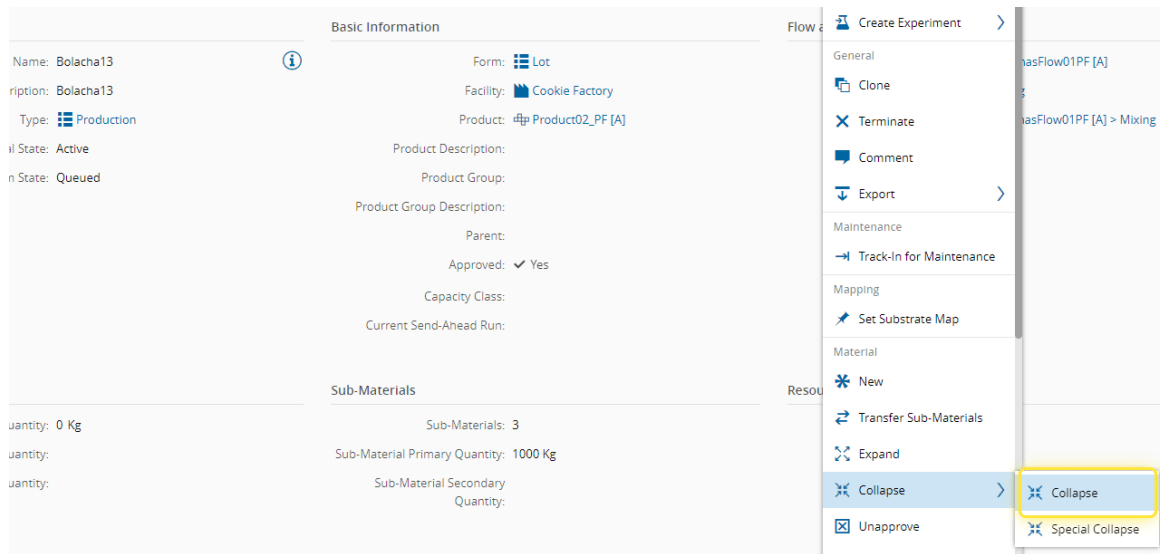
Name: Bolacha13
ription: Bolacha13
Type: Production
l State: Active
n State: Queued

Basic Information

Form: Lot
Facility: Cookie Factory
Product: Product02_PF [A]
Product Description:
Product Group:
Product Group Description:
Parent:
Approved: Yes
Capacity Class:
Current Send-Ahead Run:

Flow a

nasFlow01PF [A]

nasFlow01PF [A] > Mixing

uantity: 0 Kg
uantity:
uantity:

Sub-Materials

Sub-Materials: 3
Sub-Material Primary Quantity: 1000 Kg
Sub-Material Secondary Quantity:

Resou

Create Experiment
General
Clone
Terminate
Comment
Export
Maintenance
Track-In for Maintenance
Mapping
Set Substrate Map
Material
New
Transfer Sub-Materials
Expand
Collapse
Unapprove

Collapse
Special Collapse